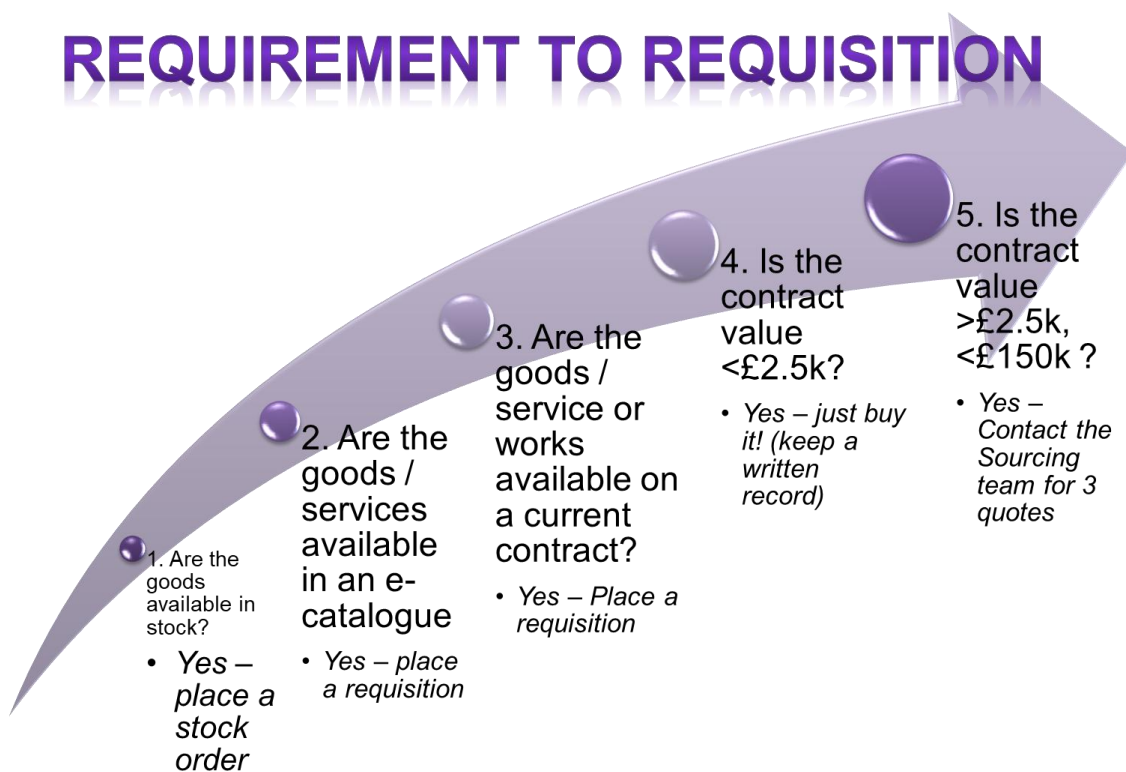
REQUIREMENT TO REQUISITION

1. Are the goods available in stock?

- Yes – place a stock order

2. Are the goods / services available in an e-catalogue

- Yes – place a requisition

3. Are the goods / service or works available on a current contract?

- Yes – Place a requisition

4. Is the contract value <£2.5k?

- Yes – just buy it! (keep a written record)

5. Is the contract value >£2.5k, <£150k ?

- Yes – Contact the Sourcing team for 3 quotes